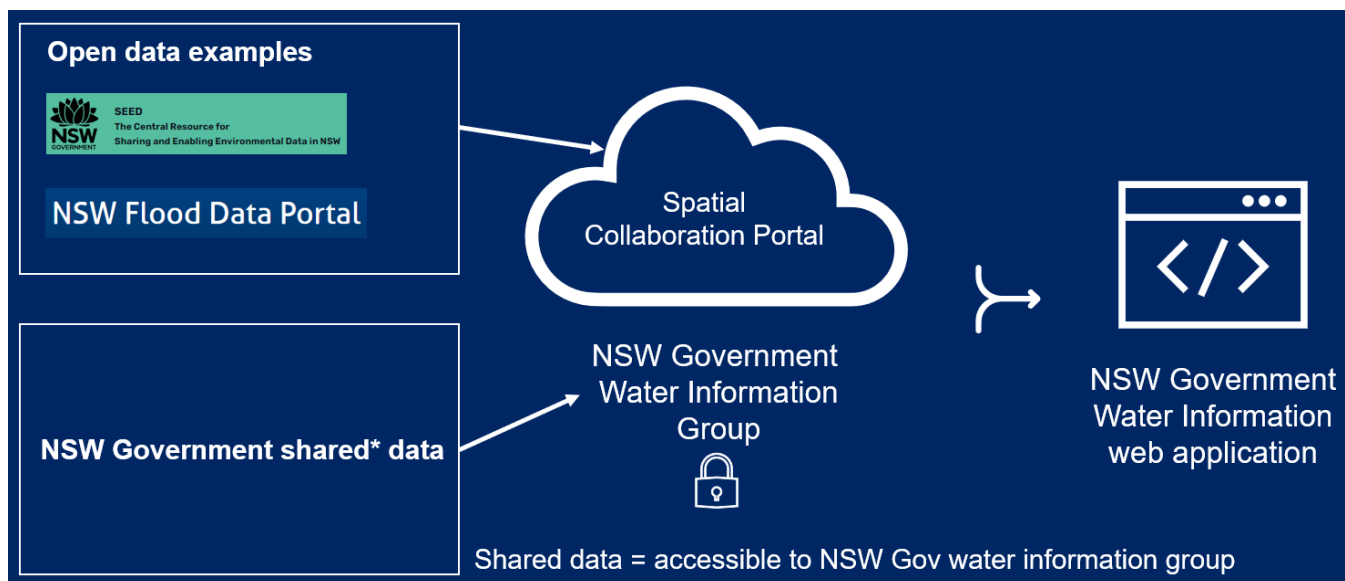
Open data examples

NSW GOVERNMENT

SEED
The Central Resource for
Sharing and Enabling Environmental Data in NSW

NSW Flood Data Portal

Spatial Collaboration Portal

NSW Government Water Information Group

NSW Government Water Information web application

NSW Government shared* data

Shared data = accessible to NSW Gov water information group